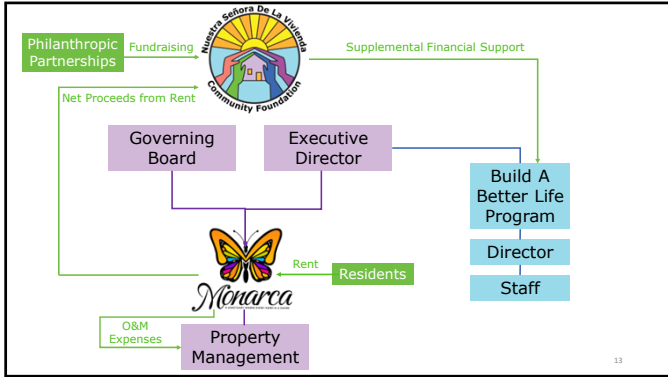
Philanthropic Partnerships

Fundraising

Nuestra Señora De La Vivienda

Community Foundation

Supplemental Financial Support

Net Proceeds from Rent

Governing Board

Executive Director

Build A Better Life Program

Director

Staff

Rent

Residents

Monarca

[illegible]

O&M Expenses

Property Management

13